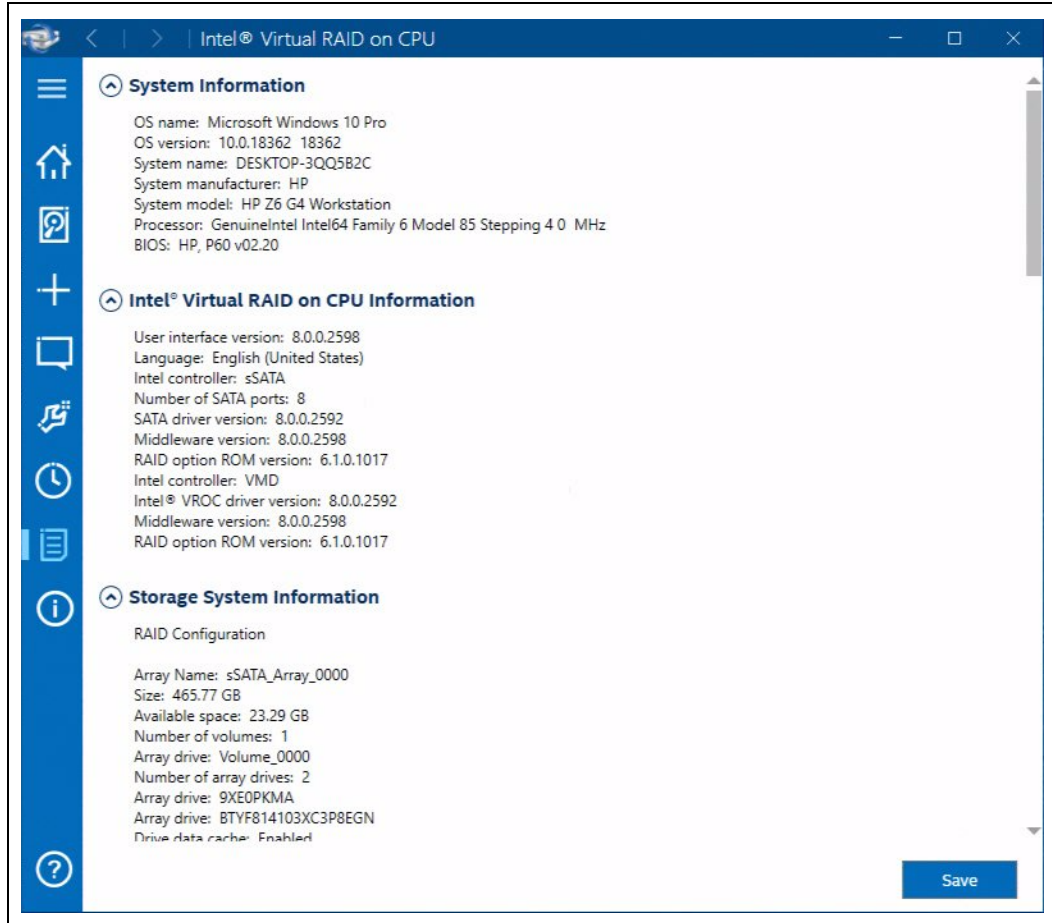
Intel® Virtual RAID on CPU

System Information

OS name: Microsoft Windows 10 Pro
OS version: 10.0.18362 18362
System name: DESKTOP-3QQ5B2C
System manufacturer: HP
System model: HP Z6 G4 Workstation
Processor: GenuineIntel Intel64 Family 6 Model 85 Stepping 4 0 MHz
BIOS: HP, P60 v02.20

Intel® Virtual RAID on CPU Information

User interface version: 8.0.0.2598
Language: English (United States)
Intel controller: sSATA
Number of SATA ports: 8
SATA driver version: 8.0.0.2592
Middleware version: 8.0.0.2598
RAID option ROM version: 6.1.0.1017
Intel controller: VMD
Intel® VROC driver version: 8.0.0.2592
Middleware version: 8.0.0.2598
RAID option ROM version: 6.1.0.1017

Storage System Information

RAID Configuration

Array Name: sSATA_Array_0000
Size: 465.77 GB
Available space: 23.29 GB
Number of volumes: 1
Array drive: Volume_0000
Number of array drives: 2
Array drive: 9XE0PKMA
Array drive: BTYF814103XC3P8EGN
Drive data cache: Enabled

Save